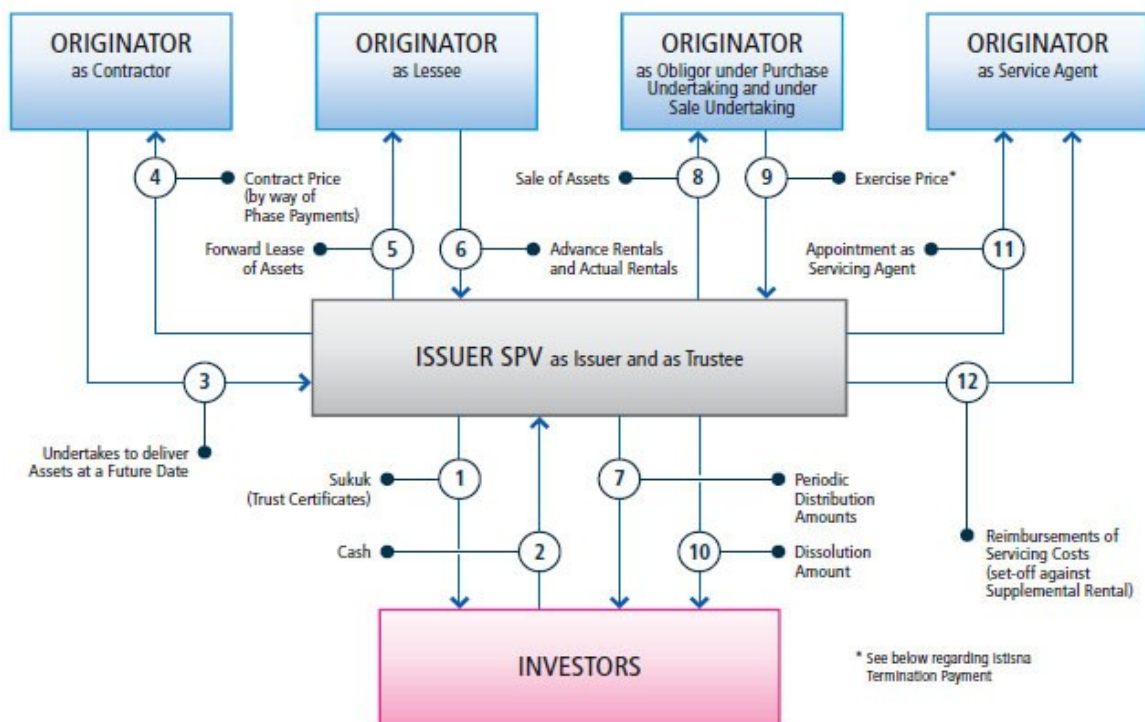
ORIGINATOR
as Contractor

ORIGINATOR
as Lessee

ORIGINATOR
as Obligor under Purchase Undertaking and under Sale Undertaking

ORIGINATOR
as Service Agent

4 Contract Price (by way of Phase Payments)

5 Forward Lease of Assets

6 Advance Rentals and Actual Rentals

Sale of Assets 8

9 Exercise Price*

Appointment as Servicing Agent 11

ISSUER SPV as Issuer and as Trustee

3 Undertakes to deliver Assets at a Future Date

12 Reimbursements of Servicing Costs (set-off against Supplemental Rental)

Sukuk (Trust Certificates) 1

Cash 2

7 Periodic Distribution Amounts

10 Dissolution Amount

INVESTORS

* See below regarding Istisna Termination Payment